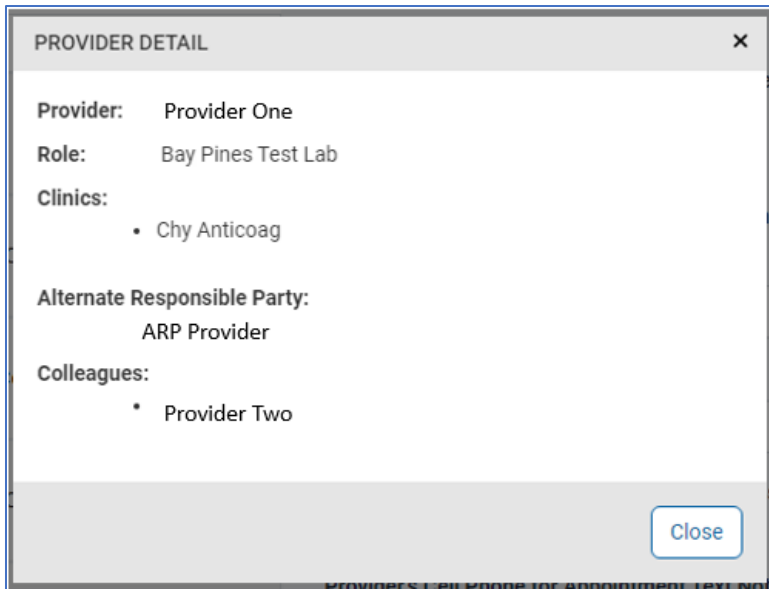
PROVIDER DETAIL ×

Provider: Provider One

Role: Bay Pines Test Lab

Clinics:

• Chy Anticoag

Alternate Responsible Party:

ARP Provider

Colleagues:

• Provider Two

Close

Providers Cell Phone for Appointment Text No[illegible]